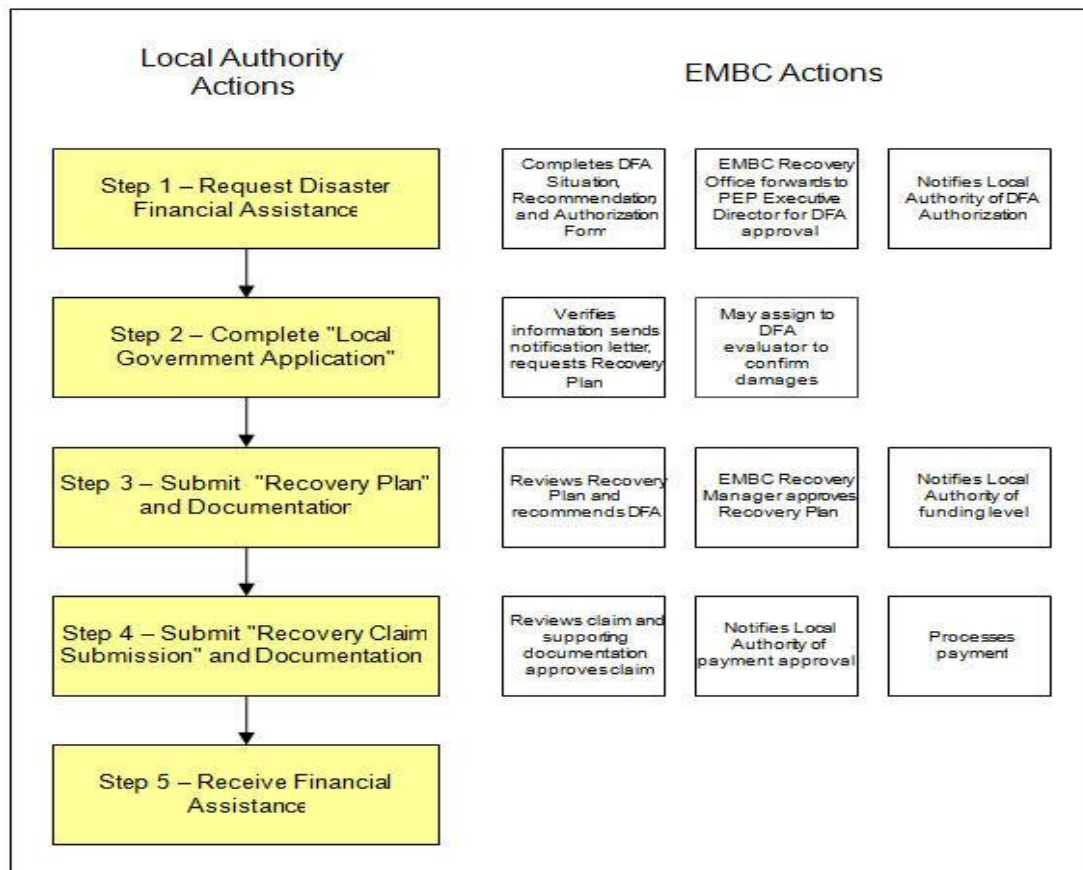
Local Authority Actions

EMBC Actions

Step 1 – Request Disaster Financial Assistance

Completes DFA Situation, Recommendation and Authorization Form

EMBC Recovery Office forwards to PEP Executive Director for DFA approval

Notifies Local Authority of DFA Authorization

Step 2 – Complete "Local Government Application"

Verifies information sends notification letter, requests Recovery Plan

May assign to DFA evaluator to confirm damages

Step 3 – Submit "Recovery Plan" and Documentation

Reviews Recovery Plan and recommends DFA

EMBC Recovery Manager approves Recovery Plan

Notifies Local Authority of funding level

Step 4 – Submit "Recovery Claim Submission" and Documentation

Reviews claim and supporting documentation approves claim

Notifies Local Authority of payment approval

Processes payment

Step 5 – Receive Financial Assistance